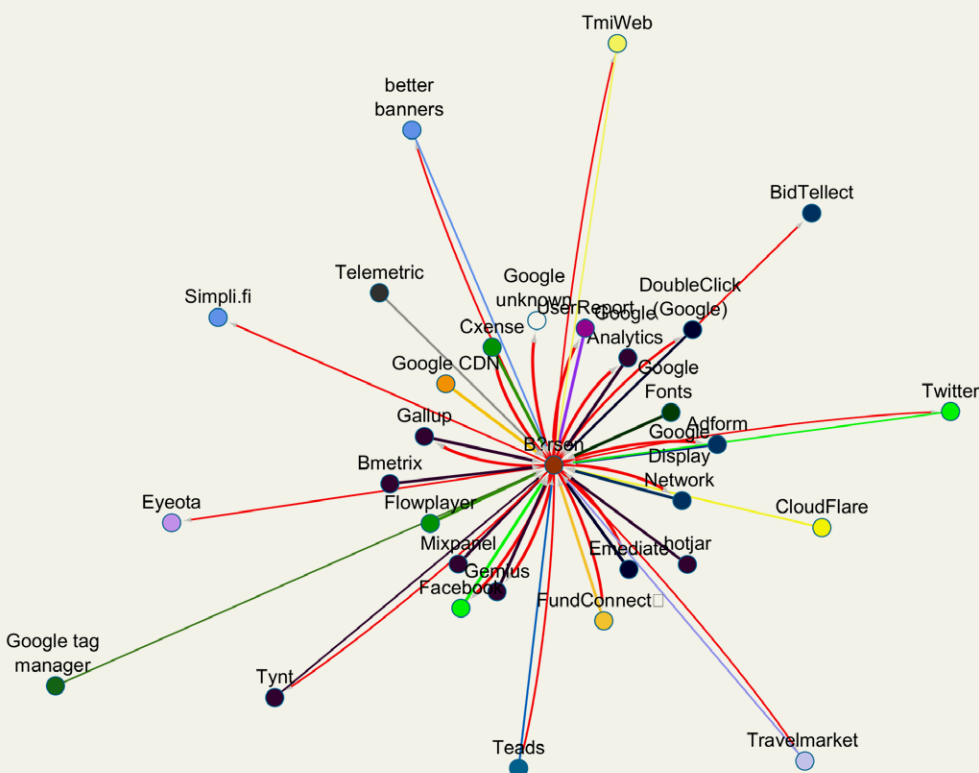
TmiWeb

better banners

BidTellect

Telemetric

Google unknown

UserReport

Google Analytics

DoubleClick (Google)

Simpli.fi

Cxense

Google CDN

Google Fonts

Twitter

Gallup

B?rsen

Adform

Google Display Network

Bmetrix

Eyeota

Flowplayer

CloudFlare

Mixpanel

Emediate

hotjar

Gemius

Facebook

FundConnect

Google tag manager

Tynt

Teads

Travelmarket